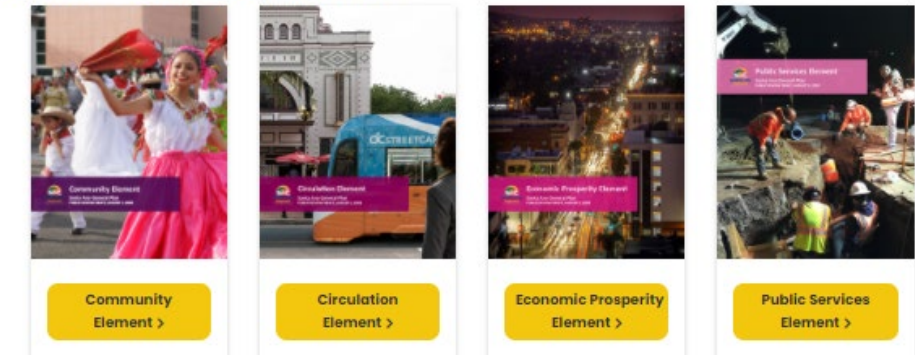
Community Element
Santa Ana General Plan
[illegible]

Community Element >

Circulation Element
Santa Ana General Plan
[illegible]

Circulation Element >

Economic Prosperity Element
Santa Ana General Plan
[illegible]

Economic Prosperity Element >

Public Services Element
Santa Ana General Plan
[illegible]

Public Services Element >